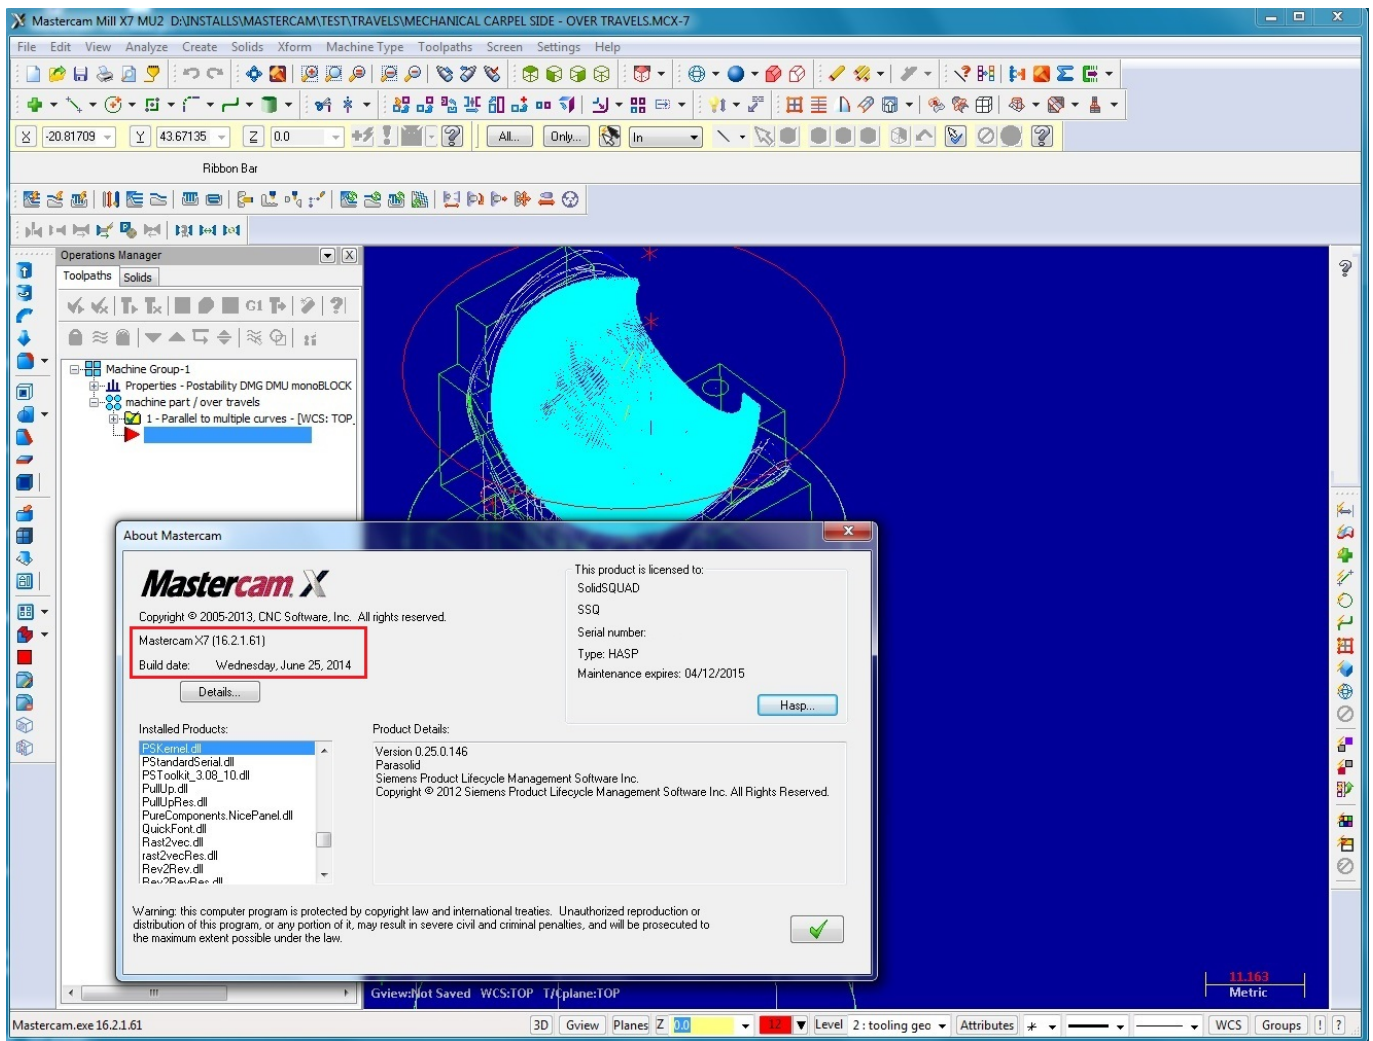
Mastercam Mill X7 MU2 D:\INSTALLS\MASTERCAM\TEST\TRAVELS\MECHANICAL CARPEL SIDE - OVER TRAVELS.MCX-7

File Edit View Analyze Create Solids Xform Machine Type Toolpaths Screen Settings Help

X -20.81709 Y 43.67135 Z 0.0 All... Only... In

Ribbon Bar

Operations Manager
Toolpaths Solids

Machine Group-1
Properties - Postability DMG DMU monoBLOCK
machine part / over travels
1 - Parallel to multiple curves - [WCS: TOP

About Mastercam

Mastercam X

Copyright © 2005-2013, CNC Software, Inc. All rights reserved.

Mastercam X7 (16.2.1.61)
Build date: Wednesday, June 25, 2014

Details...

This product is licensed to:
SolidSQUAD
SSQ
Serial number:
Type: HASP
Maintenance expires: 04/12/2015

Hasp...

Installed Products:
PSKernel.dll
PStandardSerial.dll
PSToolkit_3.08_10.dll
PullUp.dll
PullUpRes.dll
PureComponents.NicePanel.dll
QuickFont.dll
Rast2vec.dll
rast2vecRes.dll
Rev2Rev.dll
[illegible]

Product Details:
Version 0.25.0.146
Parasolid
Siemens Product Lifecycle Management Software Inc.
Copyright © 2012 Siemens Product Lifecycle Management Software Inc. All Rights Reserved.

Warning: this computer program is protected by copyright law and international treaties. Unauthorized reproduction or distribution of this program, or any portion of it, may result in severe civil and criminal penalties, and will be prosecuted to the maximum extent possible under the law.

Gview:Not Saved WCS:TOP T/Cplane:TOP

11.163
Metric

Mastercam.exe 16.2.1.61

3D Gview Planes Z 0.0 12 Level 2 : tooling geo Attributes WCS Groups